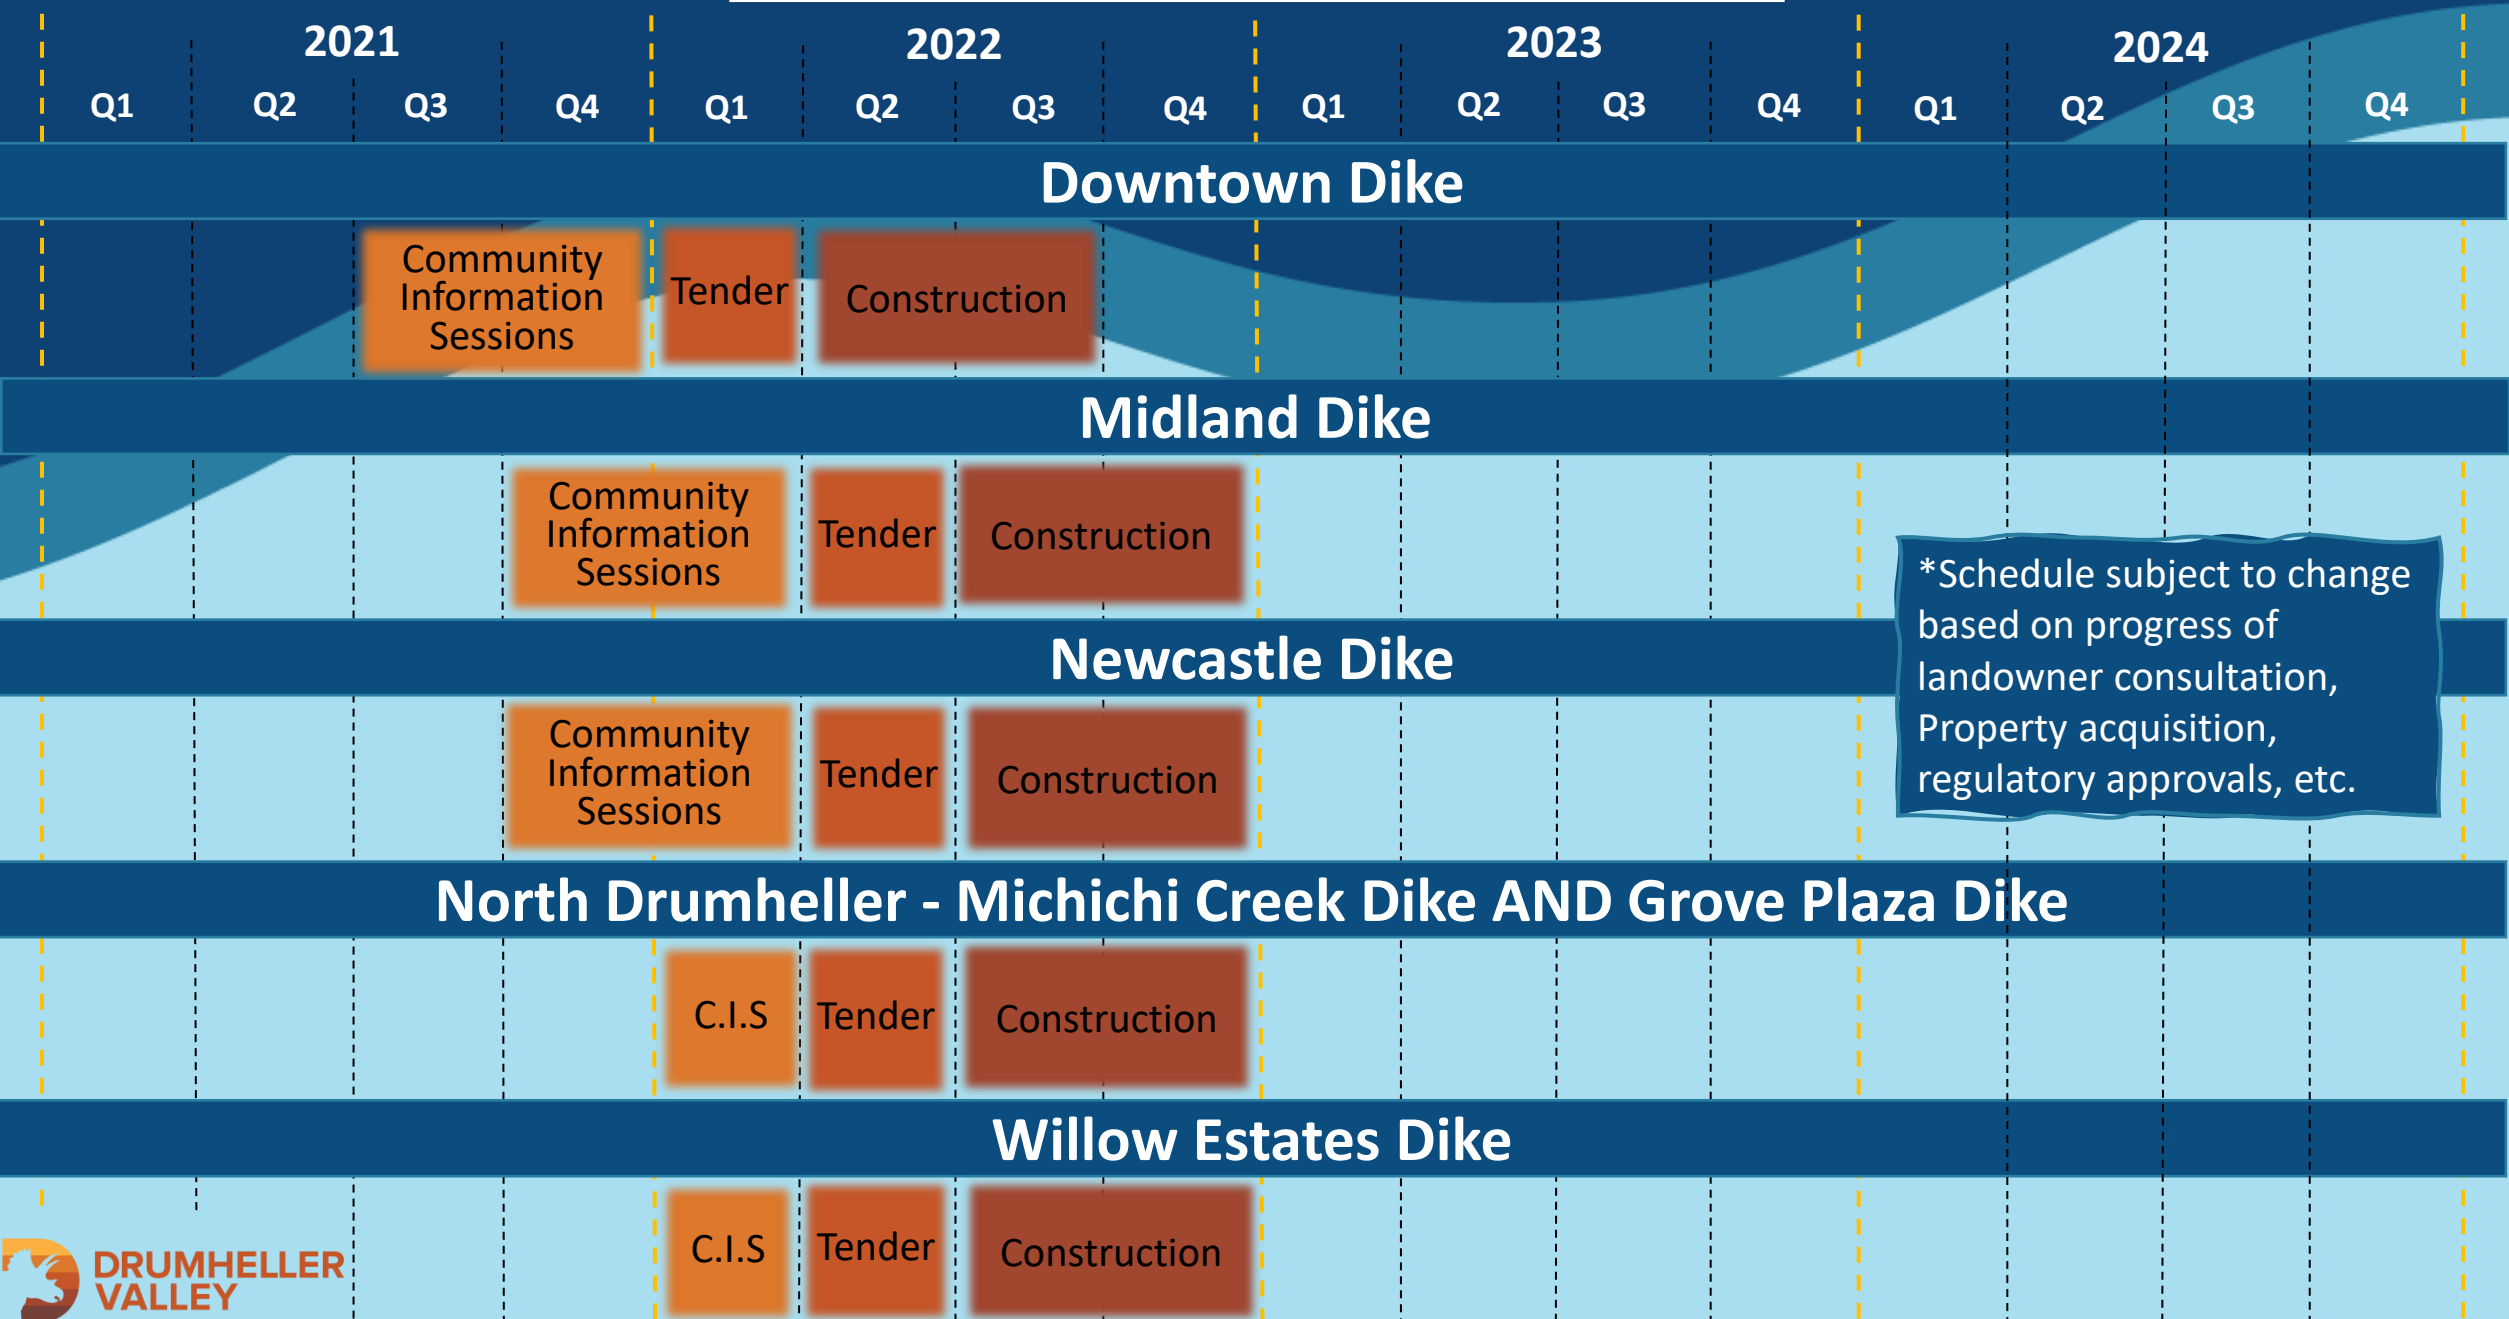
2021
Q1 Q2 Q3 Q4
2022
Q1 Q2 Q3 Q4
2023
Q1 Q2 Q3 Q4
2024
Q1 Q2 Q3 Q4

Downtown Dike

Community Information Sessions
Tender
Construction

Midland Dike

Community Information Sessions
Tender
Construction

Newcastle Dike

Community Information Sessions
Tender
Construction

*Schedule subject to change based on progress of landowner consultation, Property acquisition, regulatory approvals, etc.

North Drumheller - Michichi Creek Dike AND Grove Plaza Dike

C.I.S
Tender
Construction

Willow Estates Dike

C.I.S
Tender
Construction

DRUMHELLER VALLEY